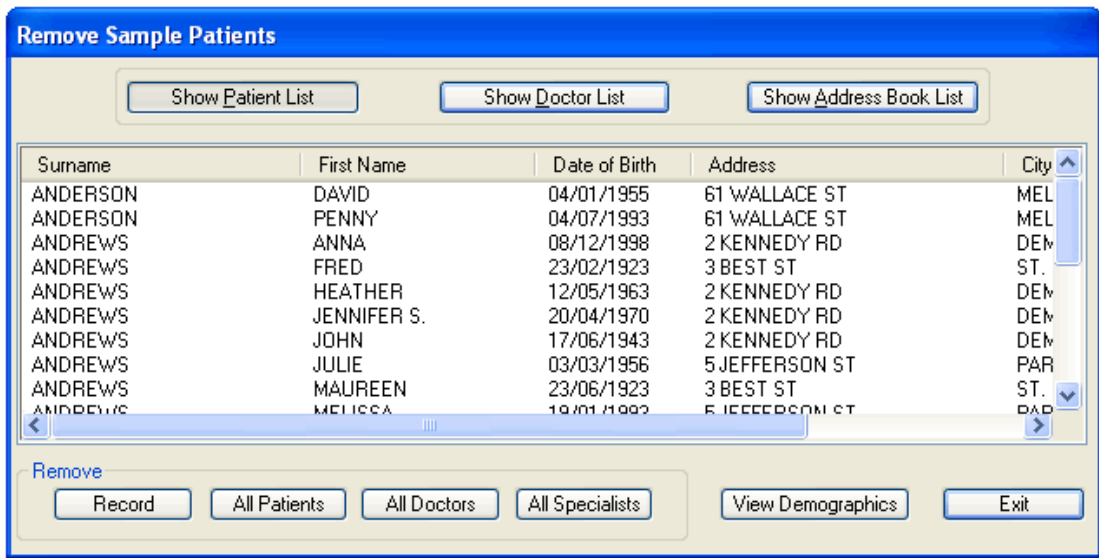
Remove Sample Patients

Show Patient List
Show Doctor List
Show Address Book List

| Surname | First Name | Date of Birth | Address | City |
|---|---|---|---|---|
| ANDERSON | DAVID | 04/01/1955 | 61 WALLACE ST | MEL |
| ANDERSON | PENNY | 04/07/1993 | 61 WALLACE ST | MEL |
| ANDREWS | ANNA | 08/12/1998 | 2 KENNEDY RD | DEM |
| ANDREWS | FRED | 23/02/1923 | 3 BEST ST | ST. |
| ANDREWS | HEATHER | 12/05/1963 | 2 KENNEDY RD | DEM |
| ANDREWS | JENNIFER S. | 20/04/1970 | 2 KENNEDY RD | DEM |
| ANDREWS | JOHN | 17/06/1943 | 2 KENNEDY RD | DEM |
| ANDREWS | JULIE | 03/03/1956 | 5 JEFFERSON ST | PAR |
| ANDREWS | MAUREEN | 23/06/1923 | 3 BEST ST | ST. |
| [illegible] | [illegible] | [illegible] | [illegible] | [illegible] |

Remove
Record
All Patients
All Doctors
All Specialists
View Demographics
Exit